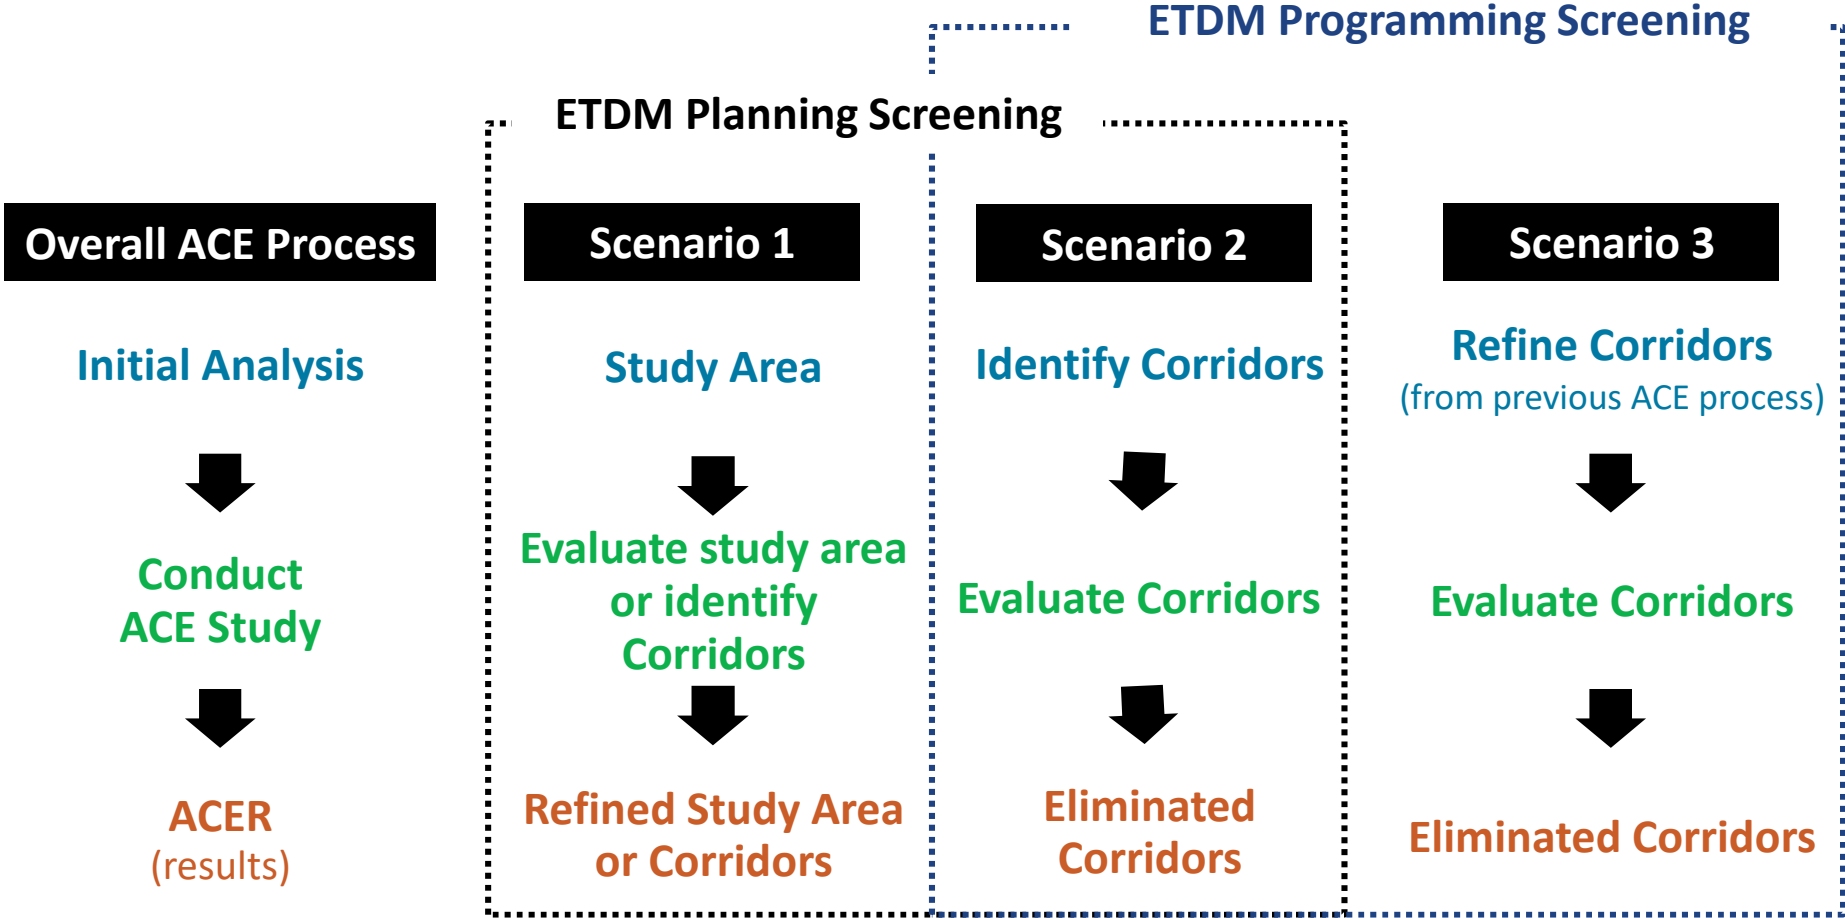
ETDM Programming Screening

ETDM Planning Screening

Overall ACE Process

Initial Analysis

Conduct ACE Study

ACER (results)

Scenario 1

Study Area

Evaluate study area or identify Corridors

Refined Study Area or Corridors

Scenario 2

Identify Corridors

Evaluate Corridors

Eliminated Corridors

Scenario 3

Refine Corridors (from previous ACE process)

Evaluate Corridors

Eliminated Corridors